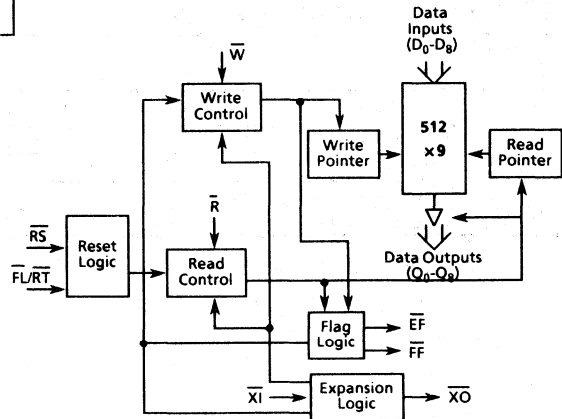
Data Inputs ($D_0$-$D_8$)

$\overline{W}$

Write Control

Write Pointer

512 ×9

Read Pointer

$\overline{R}$

$\overline{RS}$

$\overline{FL}/\overline{RT}$

Reset Logic

Read Control

Data Outputs ($Q_0$-$Q_8$)

Flag Logic

$\overline{EF}$

$\overline{FF}$

$\overline{XI}$

Expansion Logic

$\overline{XO}$